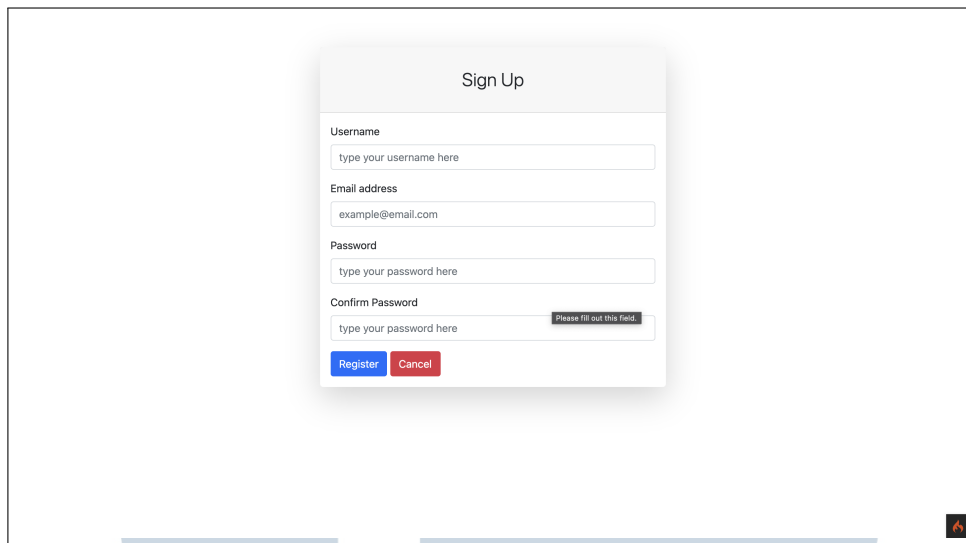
Sign Up

Username

type your username here

Email address

example@email.com

Password

type your password here

Confirm Password

type your password here

Please fill out this field.

Register

Cancel